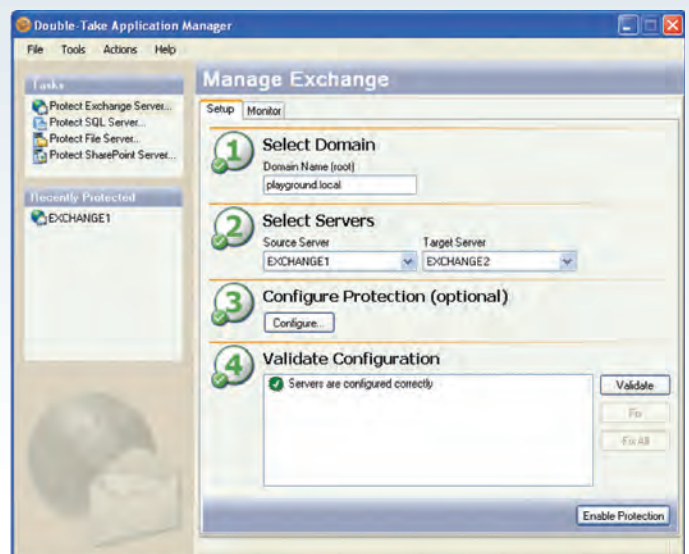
Double-Take Application Manager

File Tools Actions Help

Tasks

Protect Exchange Server...
Protect SQL Server...
Protect File Server...
Protect SharePoint Server...

Recently Protected

EXCHANGE1

Manage Exchange

Setup Monitor

1 Select Domain
Domain Name (root)
playground.local

2 Select Servers
Source Server
EXCHANGE1
Target Server
EXCHANGE2

3 Configure Protection (optional)
Configure...

4 Validate Configuration
Servers are configured correctly

Validate
Fix
Fix All

Enable Protection